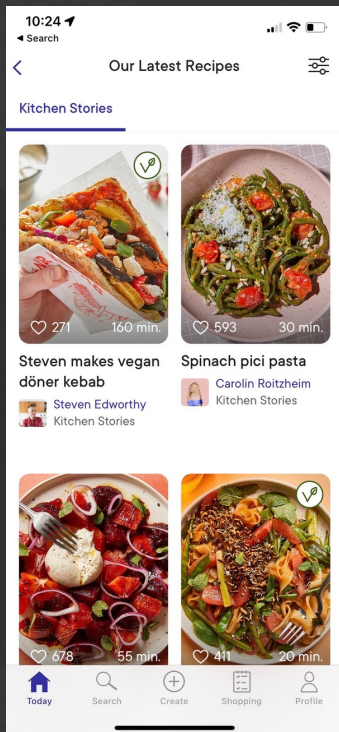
10:24
◂ Search

Our Latest Recipes

Kitchen Stories

271 160 min.
Steven makes vegan döner kebab
Steven Edworthy
Kitchen Stories

593 30 min.
Spinach pici pasta
Carolin Roitzheim
Kitchen Stories

678 55 min.

411 20 min.

Today
Search
Create
Shopping
Profile